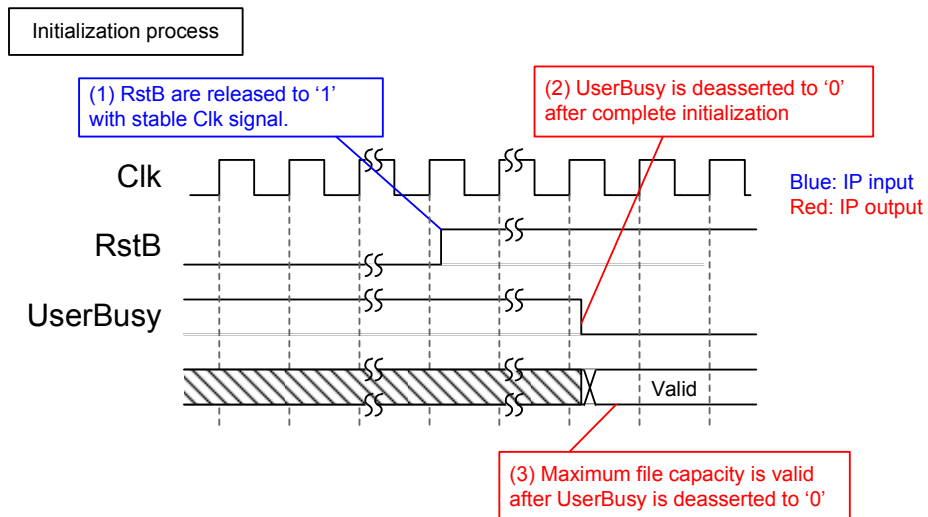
Initialization process

(1) RstB are released to '1' with stable Clk signal.

(2) UserBusy is deasserted to '0' after complete initialization

Clk

Blue: IP input
Red: IP output

RstB

UserBusy

Valid

(3) Maximum file capacity is valid after UserBusy is deasserted to '0'